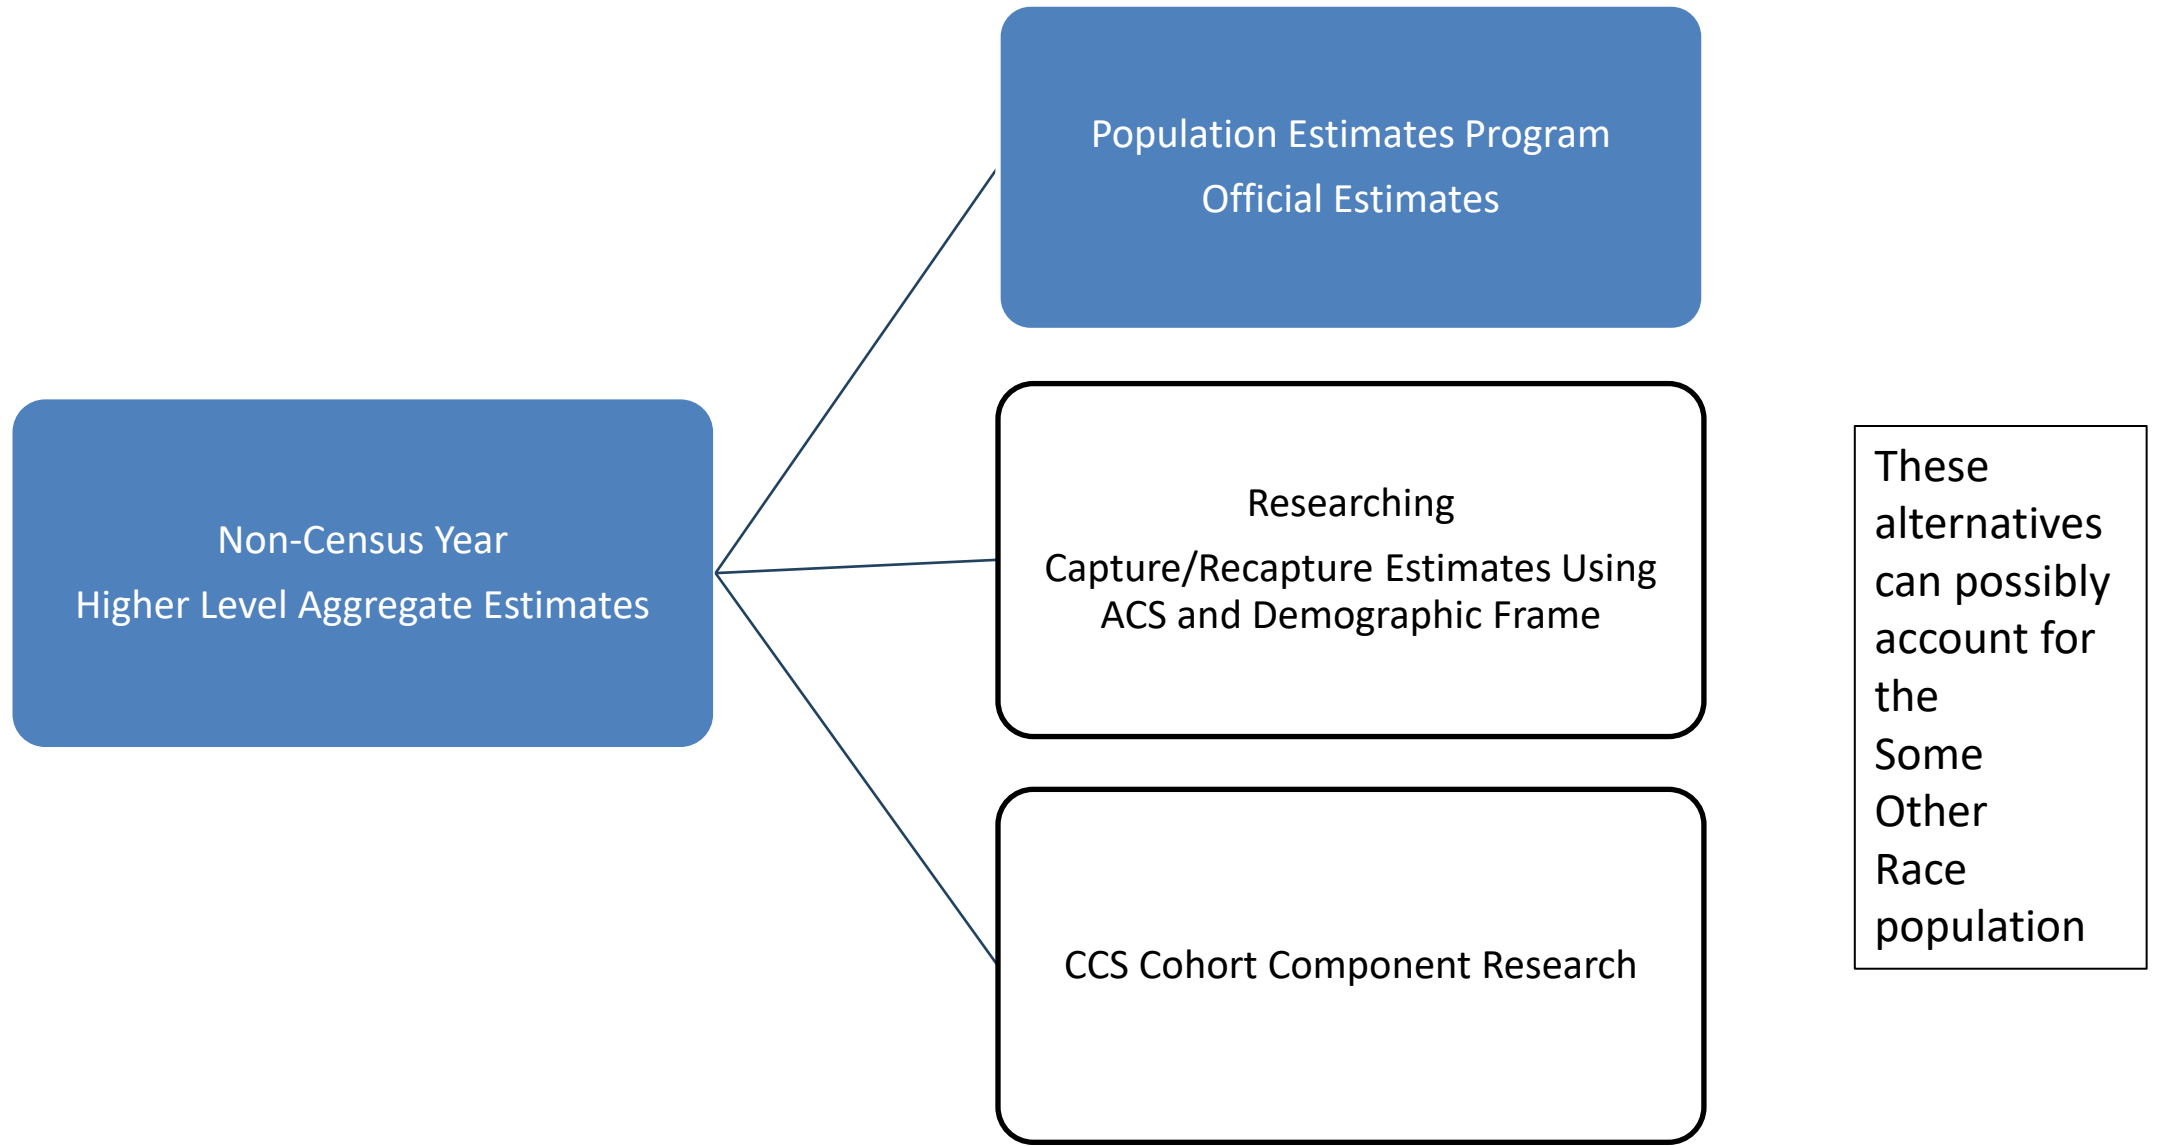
Non-Census Year
Higher Level Aggregate Estimates

Population Estimates Program
Official Estimates

Researching
Capture/Recapture Estimates Using ACS and Demographic Frame

CCS Cohort Component Research

These alternatives can possibly account for the Some Other Race population